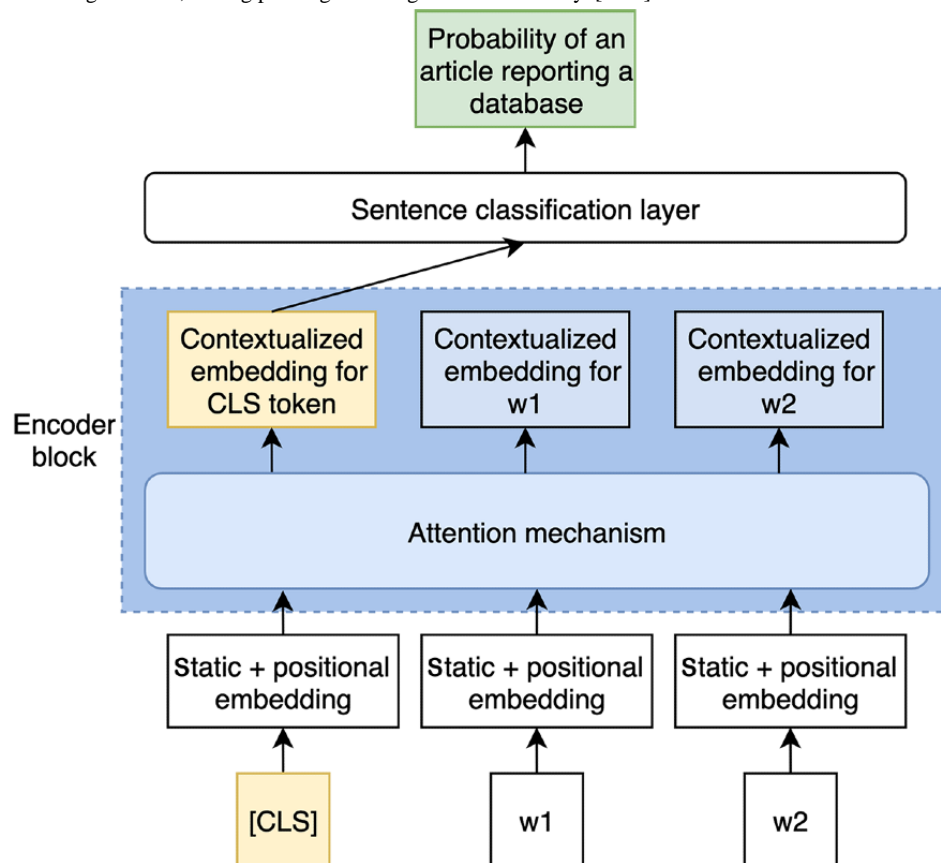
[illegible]

Probability of an article reporting a database

Sentence classification layer

Encoder block

Contextualized embedding for CLS token

Contextualized embedding for w1

Contextualized embedding for w2

Attention mechanism

Static + positional embedding

Static + positional embedding

Static + positional embedding

[CLS]

w1

w2